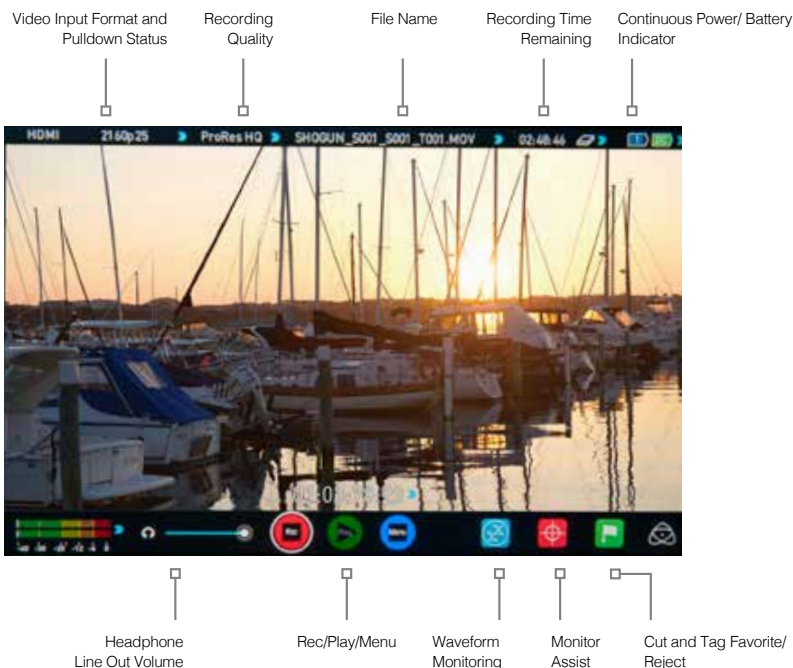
Video Input Format and Pulldown Status

Recording Quality

File Name

Recording Time Remaining

Continuous Power/ Battery Indicator

HDMI 2160p25 ProRes HQ SHOGUN_S001_S001_T001.MOV 02:48:46

Headphone Line Out Volume

Rec/Play/Menu

Waveform Monitoring

Monitor Assist

Cut and Tag Favorite/ Reject